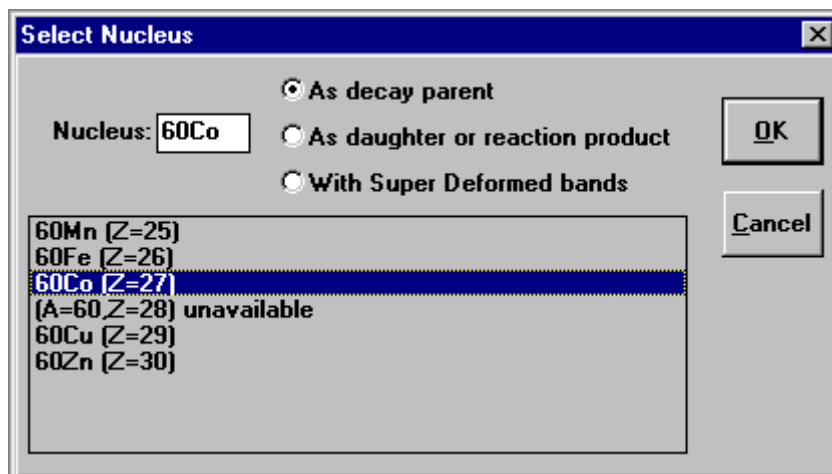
Select Nucleus

Nucleus: 60Co

As decay parent

As daughter or reaction product

With Super Deformed bands

OK

Cancel

60Mn (Z=25)
60Fe (Z=26)
60Co (Z=27)
(A=60,Z=28) unavailable
60Cu (Z=29)
60Zn (Z=30)